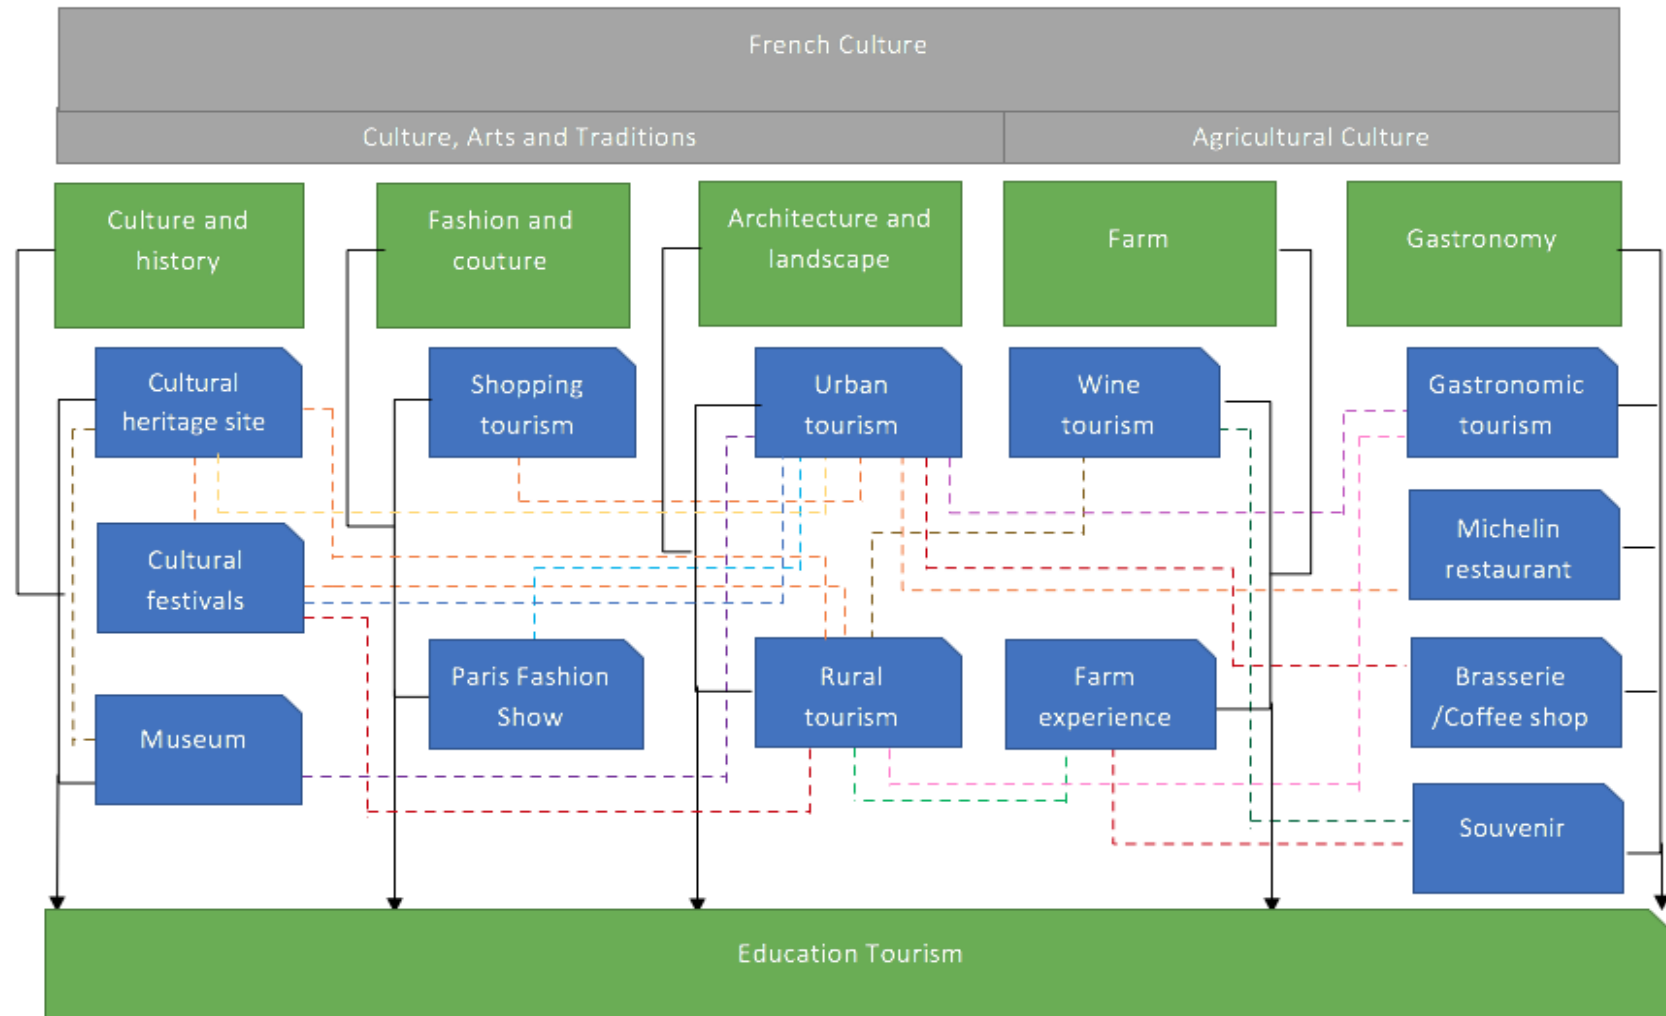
French Culture

Culture, Arts and Traditions

Agricultural Culture

Culture and history

Fashion and couture

Architecture and landscape

Farm

Gastronomy

Cultural heritage site

Shopping tourism

Urban tourism

Wine tourism

Gastronomic tourism

Michelin restaurant

Cultural festivals

Paris Fashion Show

Rural tourism

Farm experience

Brasserie /Coffee shop

Museum

Souvenir

Education Tourism